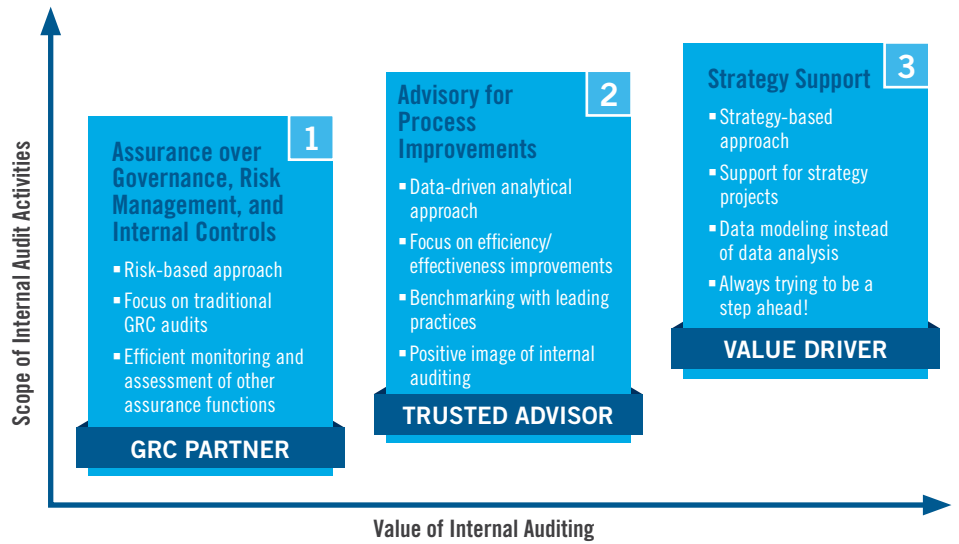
Scope of Internal Audit Activities

1
Assurance over Governance, Risk Management, and Internal Controls
- Risk-based approach
- Focus on traditional GRC audits
- Efficient monitoring and assessment of other assurance functions
GRC PARTNER

2
Advisory for Process Improvements
- Data-driven analytical approach
- Focus on efficiency/ effectiveness improvements
- Benchmarking with leading practices
- Positive image of internal auditing
TRUSTED ADVISOR

3
Strategy Support
- Strategy-based approach
- Support for strategy projects
- Data modeling instead of data analysis
- Always trying to be a step ahead!
VALUE DRIVER

Value of Internal Auditing